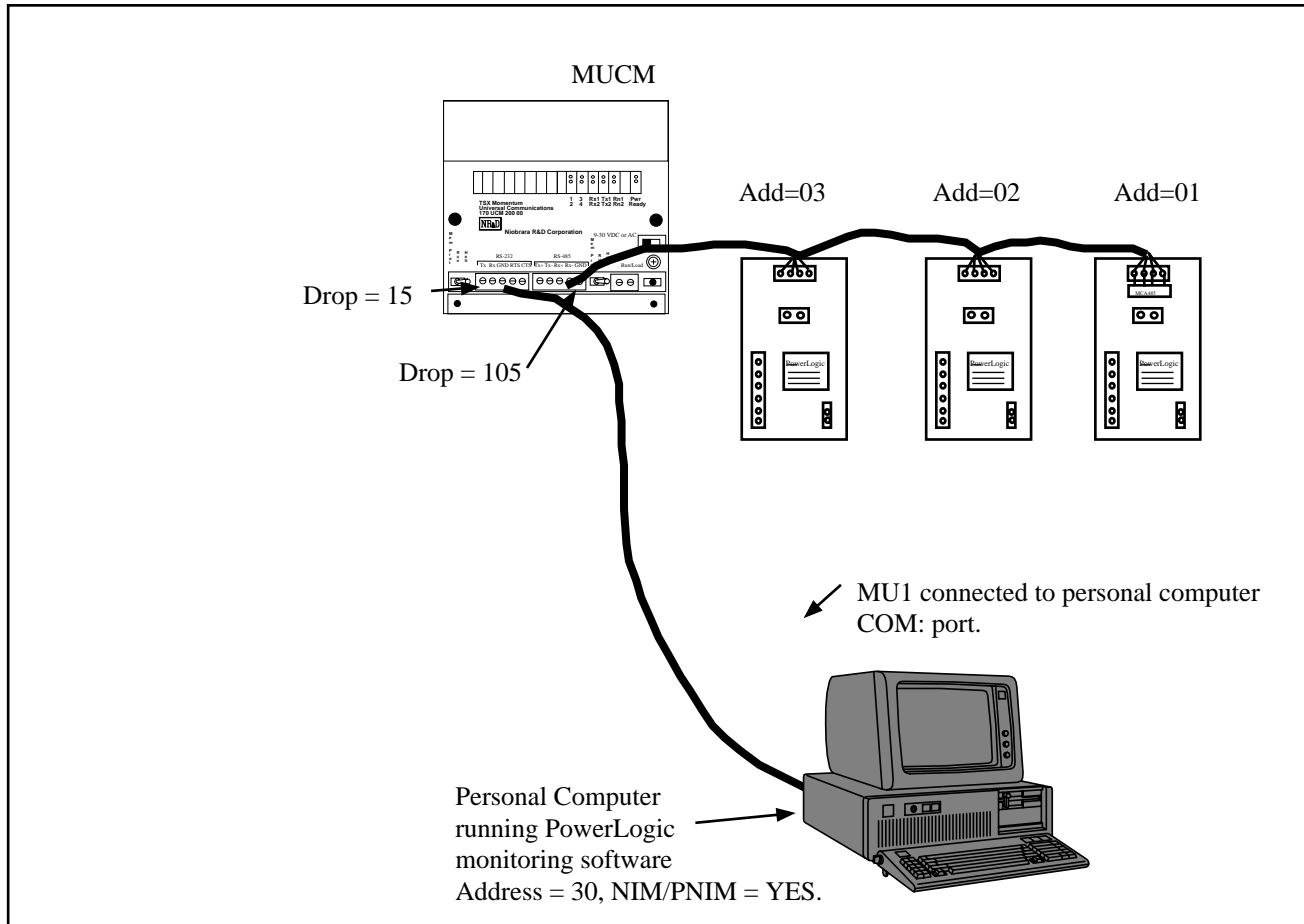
MUCM

1 3 Rx1 Tx1 Rn1 Pwr
2 4 Rx2 Tx2 Rn2 Ready

TSX Momentum
Universal Communications
170 UCM 200 00

NRD

Niobrara R&D Corporation

9-30 VDC or AC

RS-232
Tx Rx GND RTS CTS

RS-485
Tx+ Tx- Rx+ Rx- GND

Run/Load

Add=03

Add=02

Add=01

MCA485

PowerLogic

PowerLogic

PowerLogic

Drop = 15

Drop = 105

MU1 connected to personal computer COM: port.

Personal Computer running PowerLogic monitoring software Address = 30, NIM/PNIM = YES.